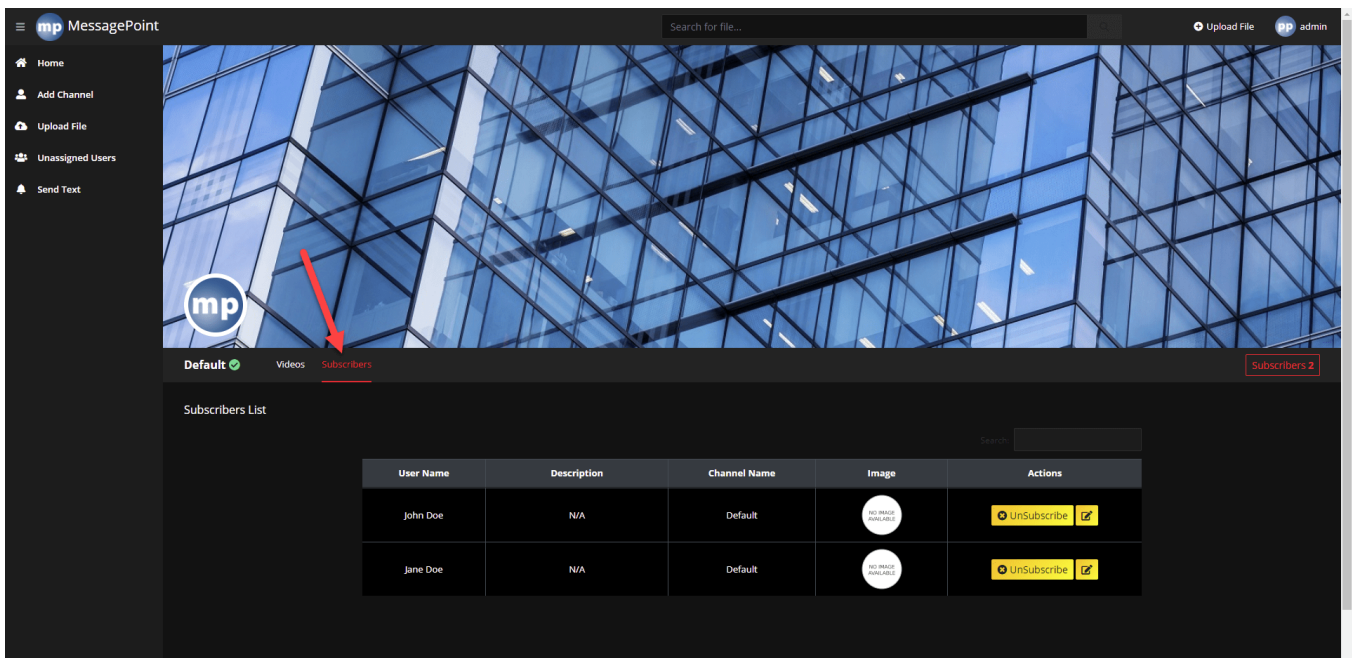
mp MessagePoint

Search for file...

Upload File

PP admin

Home

Add Channel

Upload File

Unassigned Users

Send Text

mp

Default

Videos

Subscribers

Subscribers 2

Subscribers List

Search

| User Name | Description | Channel Name | Image | Actions |
|---|---|---|---|---|
| John Doe | N/A | Default | NO IMAGE AVAILABLE | UnSubscribe |
| Jane Doe | N/A | Default | NO IMAGE AVAILABLE | UnSubscribe |